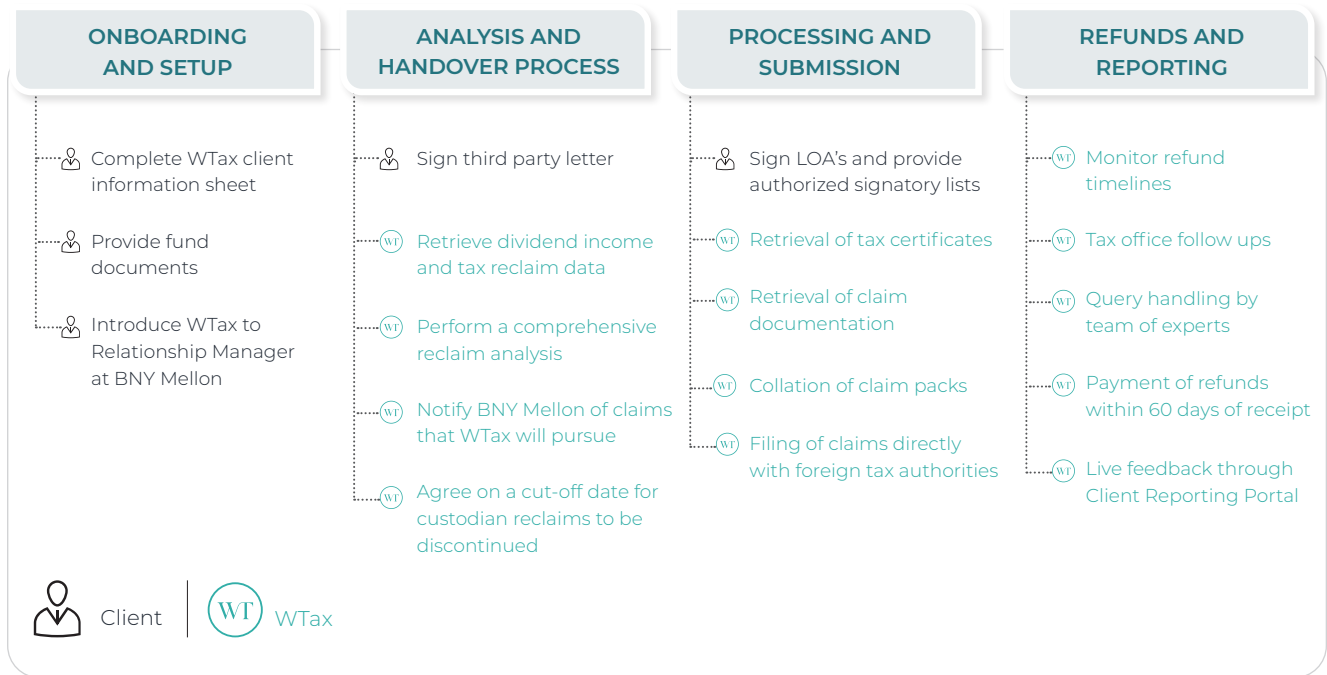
ONBOARDING AND SETUP

Complete WTax client information sheet

Provide fund documents

Introduce WTax to Relationship Manager at BNY Mellon

ANALYSIS AND HANDOVER PROCESS

Sign third party letter

WT Retrieve dividend income and tax reclaim data

WT Perform a comprehensive reclaim analysis

WT Notify BNY Mellon of claims that WTax will pursue

WT Agree on a cut-off date for custodian reclaims to be discontinued

PROCESSING AND SUBMISSION

Sign LOA's and provide authorized signatory lists

WT Retrieval of tax certificates

WT Retrieval of claim documentation

WT Collation of claim packs

WT Filing of claims directly with foreign tax authorities

REFUNDS AND REPORTING

WT Monitor refund timelines

WT Tax office follow ups

WT Query handling by team of experts

WT Payment of refunds within 60 days of receipt

WT Live feedback through Client Reporting Portal

Client

WT WTax